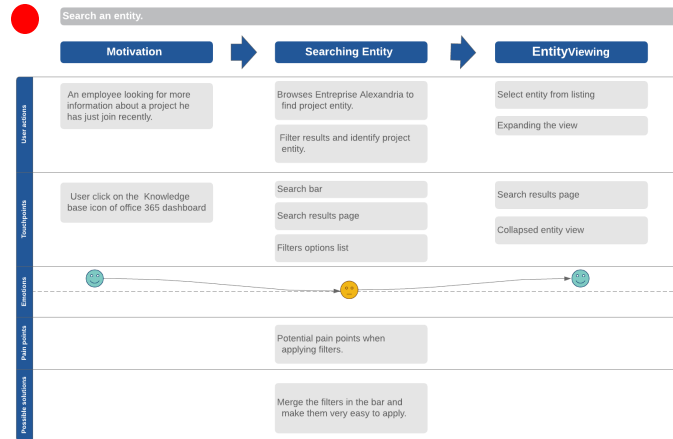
Search an entity.

Motivation

Searching Entity

EntityViewing

User actions

An employee looking for more information about a project he has just join recently.

Browses Entreprise Alexandria to find project entity.

Filter results and identify project entity.

Select entity from listing

Expanding the view

Touchpoints

User click on the Knowledge base icon of office 365 dashboard

Search bar

Search results page

Filters options list

Search results page

Collapsed entity view

Emotions

Pain points

Potential pain points when applying filters.

Possible solutions

Merge the filters in the bar and make them very easy to apply.